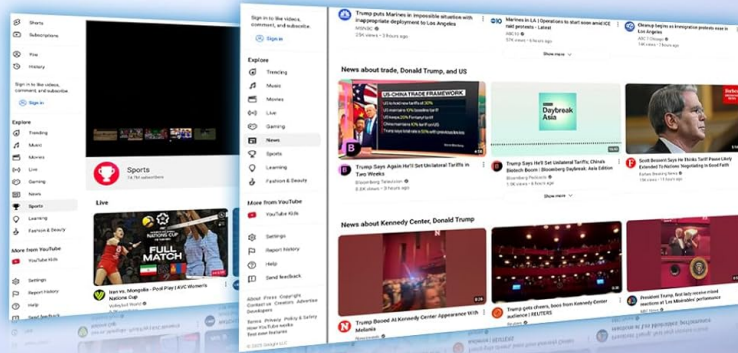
Shorts
Subscriptions
You
History
Sign in to like videos, comment, and subscribe.
Sign in
Explore
Trending
Music
Movies
Live
Gaming
News
Sports
Learning
Fashion & Beauty
More from YouTube
YouTube Kids
Settings
Report history
Help
Send feedback

Sports
14.7M subscribers
Live
Iran Vs. Mongolia - Pool Play | AVC Women's Nations Cup
Volleyball World
FULL MATCH

Sign in to like videos, comment, and subscribe.
Sign in
Explore
Trending
Music
Movies
Live
Gaming
News
Sports
Learning
Fashion & Beauty
More from YouTube
YouTube Kids
Settings
Report history
Help
Send feedback
About Press Copyright Contact us Creators Advertise Developers
Terms Privacy Policy & Safety How YouTube works Test new features
© 2025 Google LLC

Trump puts Marines in impossible situation with inappropriate deployment to Los Angeles
MSNBC
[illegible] views • 3 hours ago
Marines in LA | Operations to start amid ICE raid protests - Latest
NBC10
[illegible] views • 6 hours ago
Cleanup begins as immigration protests ease in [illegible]
ABC7 Chicago
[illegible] views • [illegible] hours ago
Show more

News about trade, Donald Trump, and US
US-CHINA TRADE FRAMEWORK
Trump Says Again He'll Set Unilateral Tariffs in Two Weeks
Bloomberg Television
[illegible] views • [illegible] hours ago
Daybreak Asia
Trump Says He'll Set Unilateral Tariffs; China's Biotech Boom | Bloomberg Daybreak: Asia Edition
Bloomberg Podcasts
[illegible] views • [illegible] hours ago
Scott Bessent Says He Thinks Tariff Pause Likely Extended To Nations 'Negotiating In Good Faith'
Forbes Breaking News
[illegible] views • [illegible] hours ago
Show more

News about Kennedy Center, Donald Trump
Trump Booed At Kennedy Center Appearance With Melania
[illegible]
Trump gets cheers, boos from Kennedy Center audience | REUTERS
Reuters
President Trump, first lady receive mixed reactions at 'Les Misérables' performance
NBC News